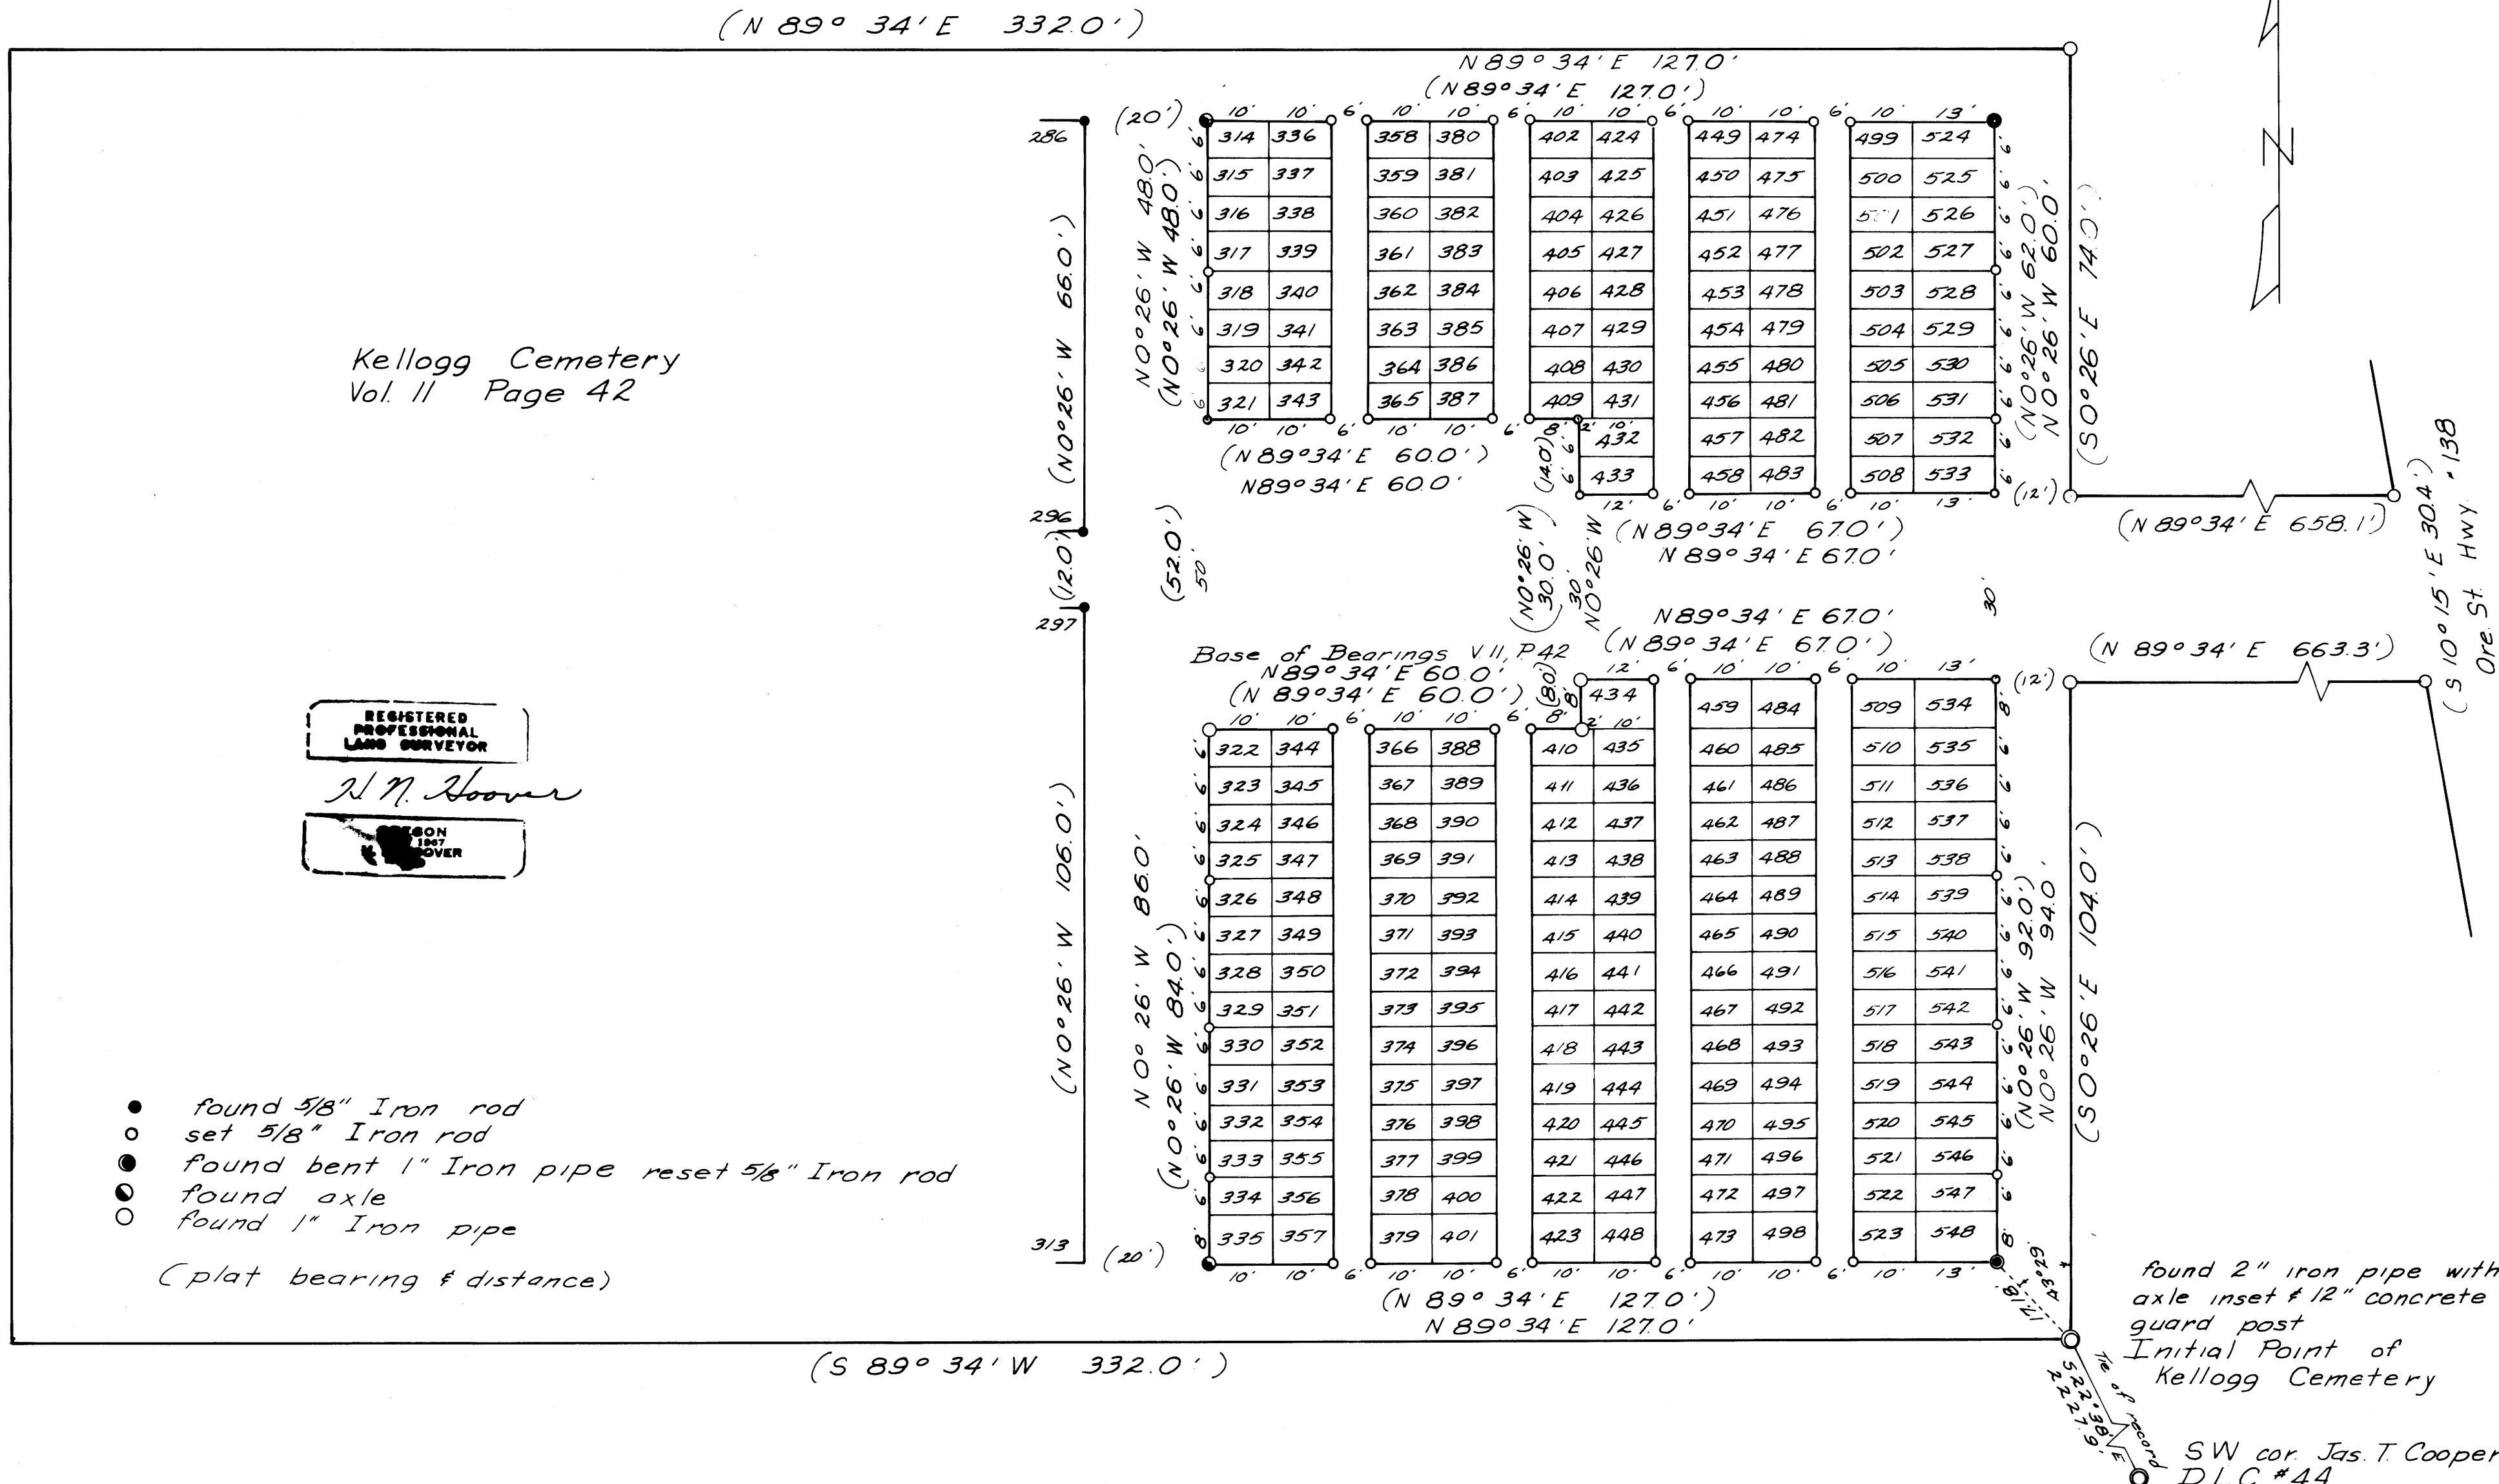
(N 89° 34' E 332.0')

N 89° 34' E 127.0'
(N 89° 34' E 127.0')

Kellogg Cemetery
Vol. II Page 42

286
296
297
313

(N0°26'W 66.0')
(12.0')
(N0°26'W 106.0')

(20')
N0°26'W 48.0'
(N0°26'W 48.0')

| 314 | 336 |
|---|---|
| 315 | 337 |
| 316 | 338 |
| 317 | 339 |
| 318 | 340 |
| 319 | 341 |
| 320 | 342 |
| 321 | 343 |

| 358 | 380 |
|---|---|
| 359 | 381 |
| 360 | 382 |
| 361 | 383 |
| 362 | 384 |
| 363 | 385 |
| 364 | 386 |
| 365 | 387 |

| 402 | 424 |
|---|---|
| 403 | 425 |
| 404 | 426 |
| 405 | 427 |
| 406 | 428 |
| 407 | 429 |
| 408 | 430 |
| 409 | 431 |
| | 432 |
| | 433 |

| 449 | 474 |
|---|---|
| 450 | 475 |
| 451 | 476 |
| 452 | 477 |
| 453 | 478 |
| 454 | 479 |
| 455 | 480 |
| 456 | 481 |
| 457 | 482 |
| 458 | 483 |

| 499 | 524 |
|---|---|
| 500 | 525 |
| 501 | 526 |
| 502 | 527 |
| 503 | 528 |
| 504 | 529 |
| 505 | 530 |
| 506 | 531 |
| 507 | 532 |
| 508 | 533 |

(N 89° 34' E 60.0')
N89° 34' E 60.0'
(14.0')
(N0°26'W 62.0')
N0°26'W 60.0'
(S0°26'E 74.0')
(12')
(N 89° 34' E 67.0')
N 89° 34' E 67.0'
(N 89° 34' E 658.1')
(52.0')
50'
(N0°26'W 30.0')
30'
N0°26'W
30'
(S 10°15' E 30.4')
Hwy. 138
Ore. St.

N89° 34' E 67.0'
(N 89° 34' E 67.0')
(N 89° 34' E 663.3')
(12')
Base of Bearings V.II, P.42
N89° 34' E 60.0'
(N 89° 34' E 60.0')
(8.0')

REGISTERED PROFESSIONAL LAND SURVEYOR
H. N. Hoover
OREGON 1967 H. N. HOOVER

| 322 | 344 |
|---|---|
| 323 | 345 |
| 324 | 346 |
| 325 | 347 |
| 326 | 348 |
| 327 | 349 |
| 328 | 350 |
| 329 | 351 |
| 330 | 352 |
| 331 | 353 |
| 332 | 354 |
| 333 | 355 |
| 334 | 356 |
| 335 | 357 |

| 366 | 388 |
|---|---|
| 367 | 389 |
| 368 | 390 |
| 369 | 391 |
| 370 | 392 |
| 371 | 393 |
| 372 | 394 |
| 373 | 395 |
| 374 | 396 |
| 375 | 397 |
| 376 | 398 |
| 377 | 399 |
| 378 | 400 |
| 379 | 401 |

| | 434 |
|---|---|
| 410 | 435 |
| 411 | 436 |
| 412 | 437 |
| 413 | 438 |
| 414 | 439 |
| 415 | 440 |
| 416 | 441 |
| 417 | 442 |
| 418 | 443 |
| 419 | 444 |
| 420 | 445 |
| 421 | 446 |
| 422 | 447 |
| 423 | 448 |

| 459 | 484 |
|---|---|
| 460 | 485 |
| 461 | 486 |
| 462 | 487 |
| 463 | 488 |
| 464 | 489 |
| 465 | 490 |
| 466 | 491 |
| 467 | 492 |
| 468 | 493 |
| 469 | 494 |
| 470 | 495 |
| 471 | 496 |
| 472 | 497 |
| 473 | 498 |

| 509 | 534 |
|---|---|
| 510 | 535 |
| 511 | 536 |
| 512 | 537 |
| 513 | 538 |
| 514 | 539 |
| 515 | 540 |
| 516 | 541 |
| 517 | 542 |
| 518 | 543 |
| 519 | 544 |
| 520 | 545 |
| 521 | 546 |
| 522 | 547 |
| 523 | 548 |

N0° 26'W 86.0'
(N0°26'W 84.0')
(N0°26'W 92.0')
N0°26'W 94.0'
(S0°26'E 104.0')
(20')
(N 89° 34' E 127.0')
N 89° 34' E 127.0'
17.8'
45°29'

● found 5/8" Iron rod
○ set 5/8" Iron rod
● found bent 1" Iron pipe reset 5/8" Iron rod
◐ found axle
○ found 1" Iron pipe
(plat bearing & distance)

(S 89° 34' W 332.0')

found 2" iron pipe with axle inset & 12" concrete guard post
Initial Point of Kellogg Cemetery

Tie of record
S22°38'E
2227.9'

SW cor. Jas. T. Cooper
D.L.C. #44